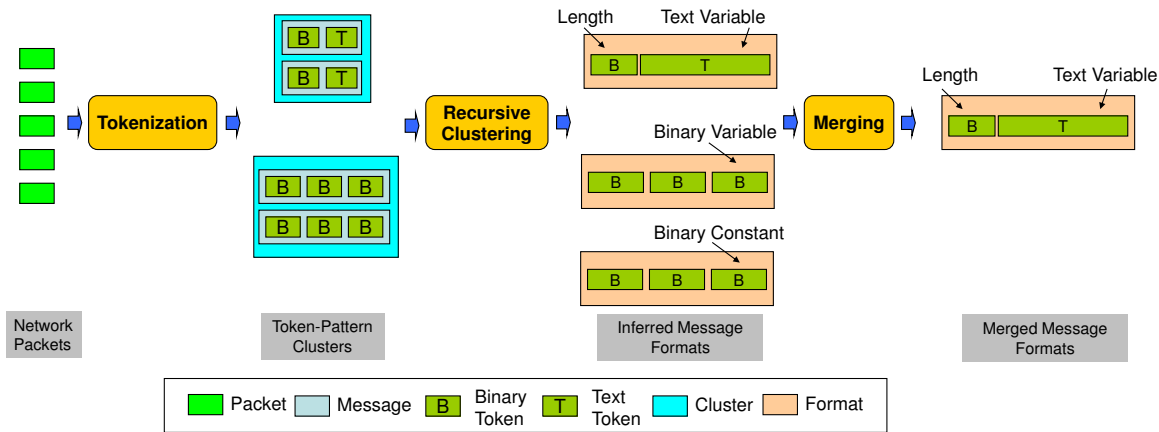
Tokenization

B T
B T

B B B
B B B

Recursive Clustering

Length
Text Variable
B T

Binary Variable
B B B

Binary Constant
B B B

Merging

Length
Text Variable
B T

Network Packets

Token-Pattern Clusters

Inferred Message Formats

Merged Message Formats

Packet | Message | B Binary Token | T Text Token | Cluster | Format